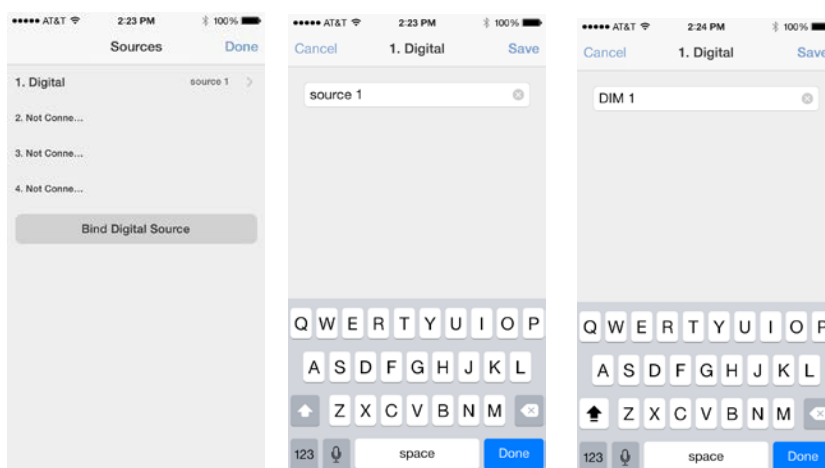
••••• AT&T 2:23 PM 100%

Sources Done

1. Digital source 1

2. Not Conne...

3. Not Conne...

4. Not Conne...

Bind Digital Source

••••• AT&T 2:23 PM 100%

Cancel 1. Digital Save

source 1

Q W E R T Y U I O P

A S D F G H J K L

Z X C V B N M

123 space Done

••••• AT&T 2:24 PM 100%

Cancel 1. Digital Save

DIM 1

Q W E R T Y U I O P

A S D F G H J K L

Z X C V B N M

123 space Done